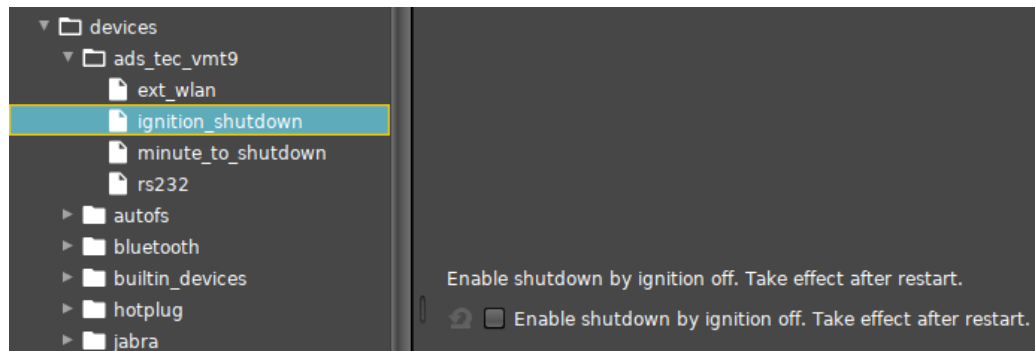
devices
ads_tec_vmt9
ext_wlan
ignition_shutdown
minute_to_shutdown
rs232
autofs
bluetooth
builtin_devices
hotplug
jabra

Enable shutdown by ignition off. Take effect after restart.

Enable shutdown by ignition off. Take effect after restart.